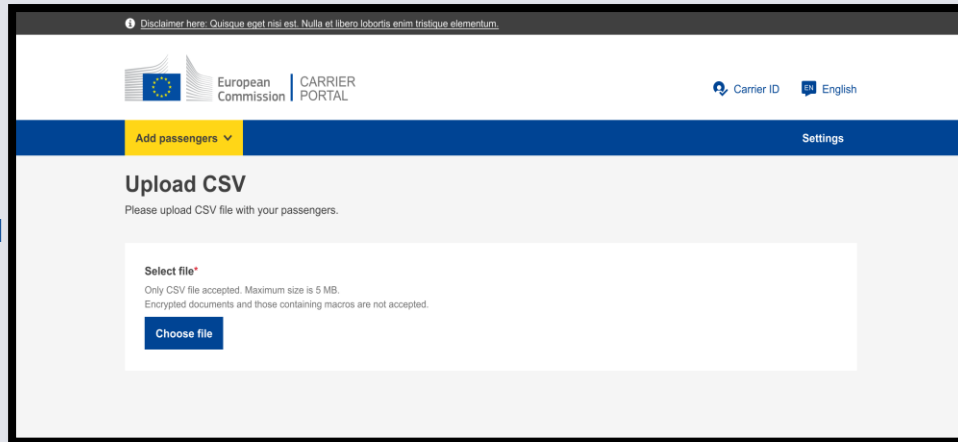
Disclaimer here: Quisque eget nisi est. Nulla et libero lobortis enim tristique elementum.

European Commission | CARRIER PORTAL

Carrier ID

EN English

Add passengers

Settings

Upload CSV

Please upload CSV file with your passengers.

Select file*

Only CSV file accepted. Maximum size is 5 MB.
Encrypted documents and those containing macros are not accepted.

Choose file